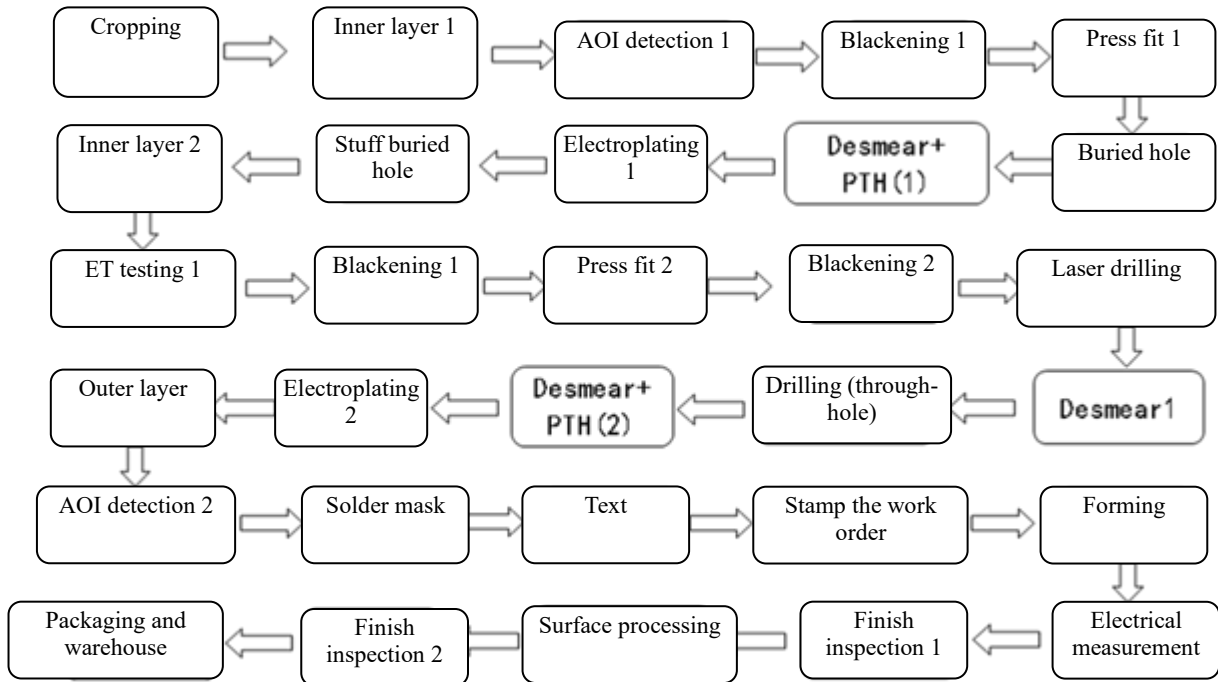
Cropping

Inner layer 1

AOI detection 1

Blackening 1

Press fit 1

Buried hole

Desmear+ PTH(1)

Electroplating 1

Stuff buried hole

Inner layer 2

ET testing 1

Blackening 1

Press fit 2

Blackening 2

Laser drilling

Desmear1

Drilling (through-hole)

Desmear+ PTH(2)

Electroplating 2

Outer layer

AOI detection 2

Solder mask

Text

Stamp the work order

Forming

Electrical measurement

Finish inspection 1

Surface processing

Finish inspection 2

Packaging and warehouse